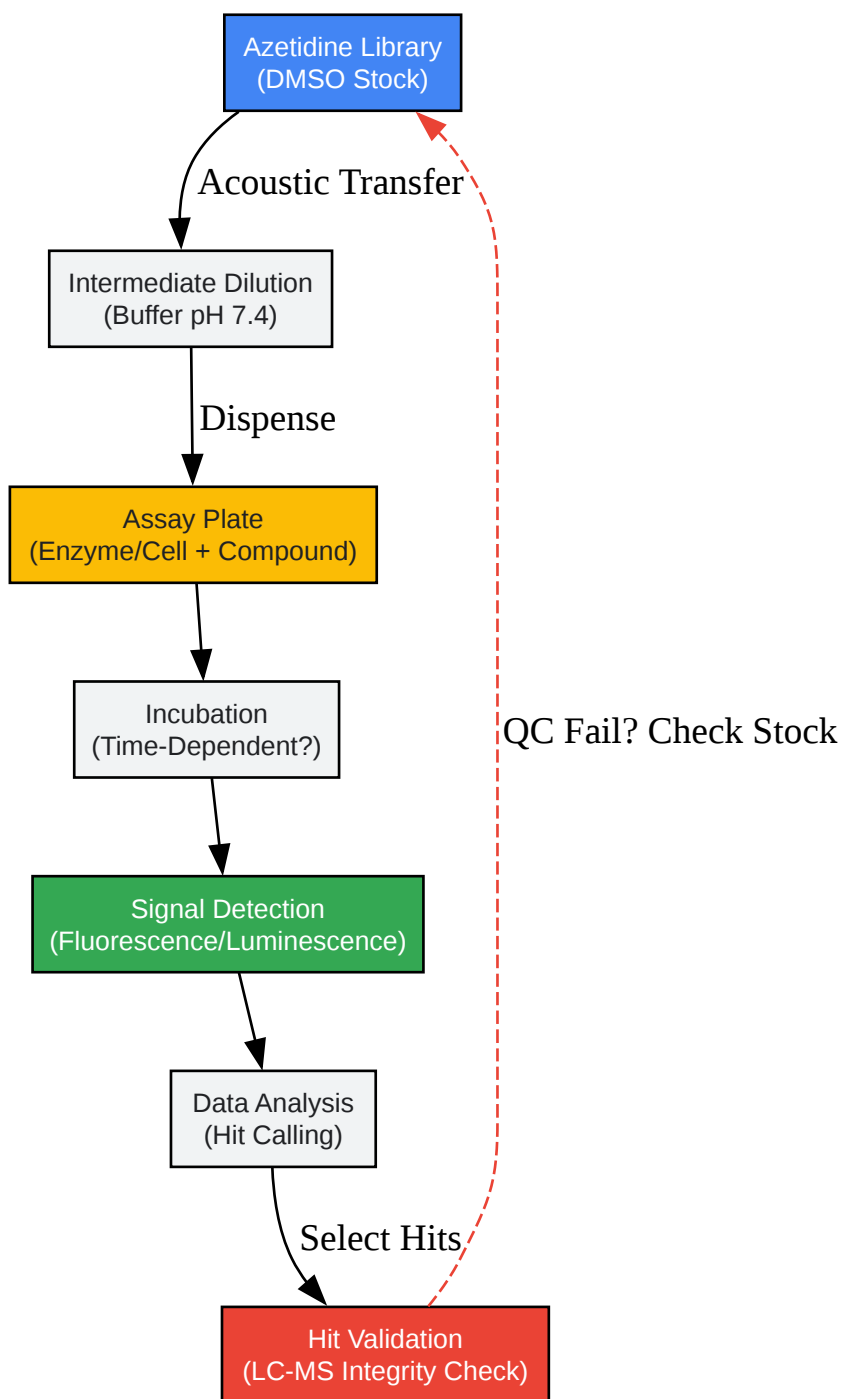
Azetidine Library
(DMSO Stock)

Acoustic Transfer

Intermediate Dilution
(Buffer pH 7.4)

Dispense

Assay Plate
(Enzyme/Cell + Compound)

Incubation
(Time-Dependent?)

Signal Detection
(Fluorescence/Luminescence)

Data Analysis
(Hit Calling)

Select Hits

Hit Validation
(LC-MS Integrity Check)

QC Fail? Check Stock